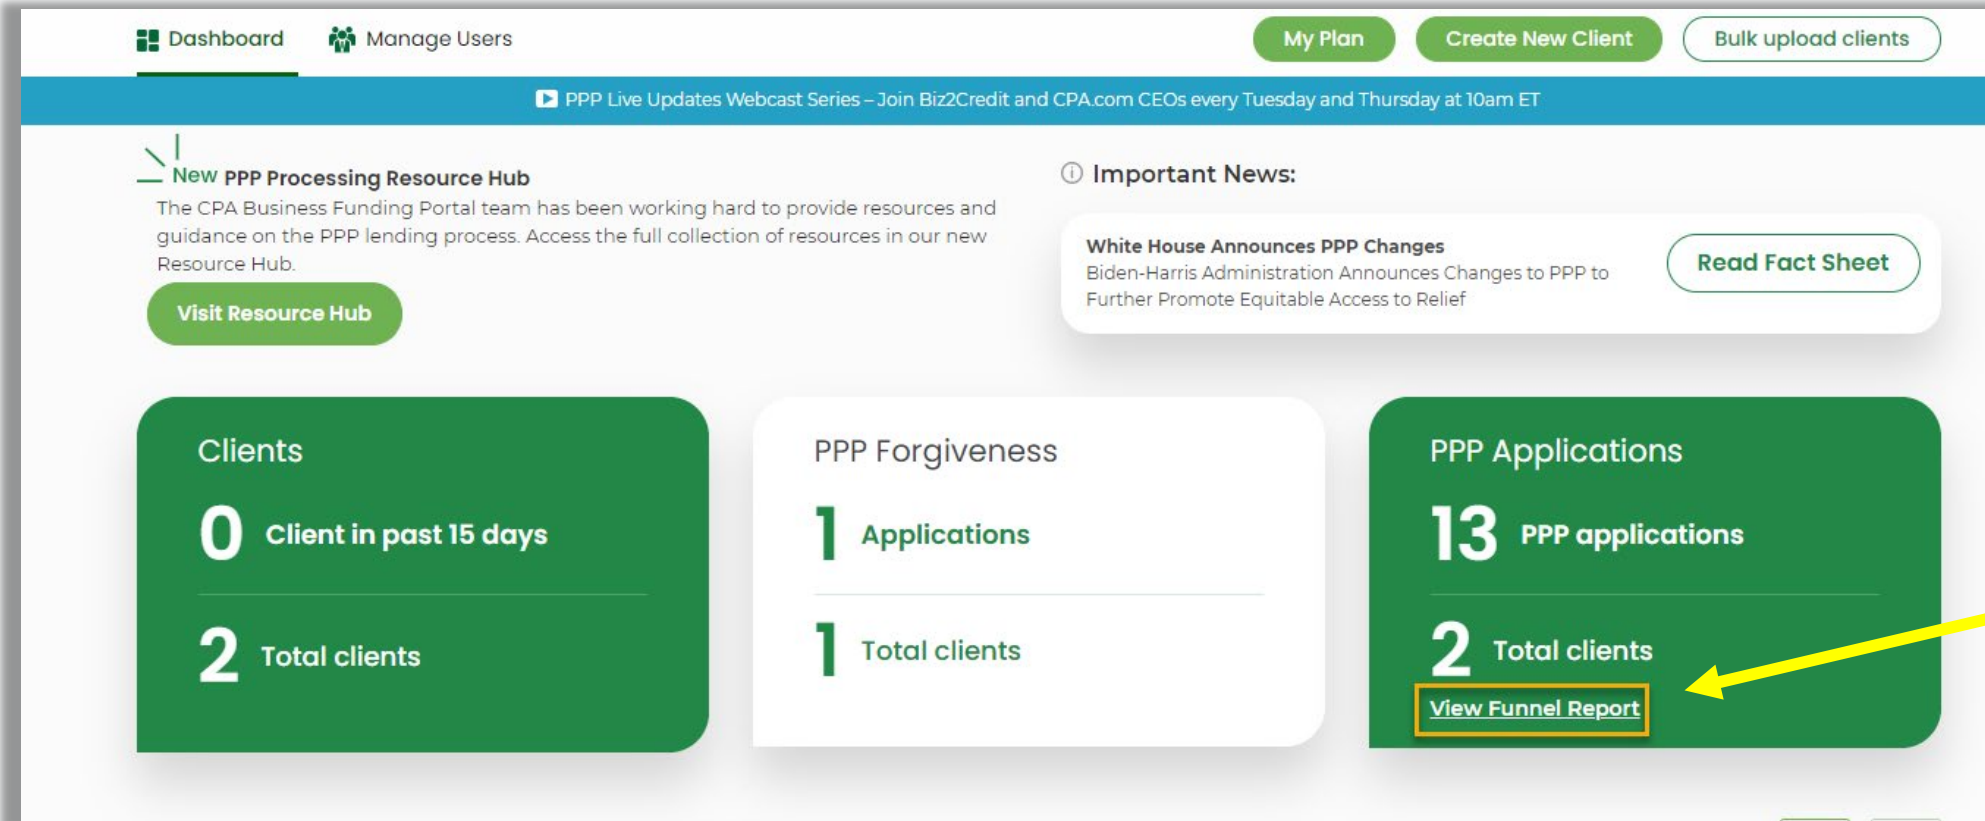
Dashboard Manage Users

My Plan Create New Client Bulk upload clients

PPP Live Updates Webcast Series – Join Biz2Credit and CPA.com CEOs every Tuesday and Thursday at 10am ET

New PPP Processing Resource Hub

The CPA Business Funding Portal team has been working hard to provide resources and guidance on the PPP lending process. Access the full collection of resources in our new Resource Hub.

Visit Resource Hub

Important News:

White House Announces PPP Changes

Biden-Harris Administration Announces Changes to PPP to Further Promote Equitable Access to Relief

Read Fact Sheet

Clients

0 Client in past 15 days

2 Total clients

PPP Forgiveness

1 Applications

1 Total clients

PPP Applications

13 PPP applications

2 Total clients

View Funnel Report